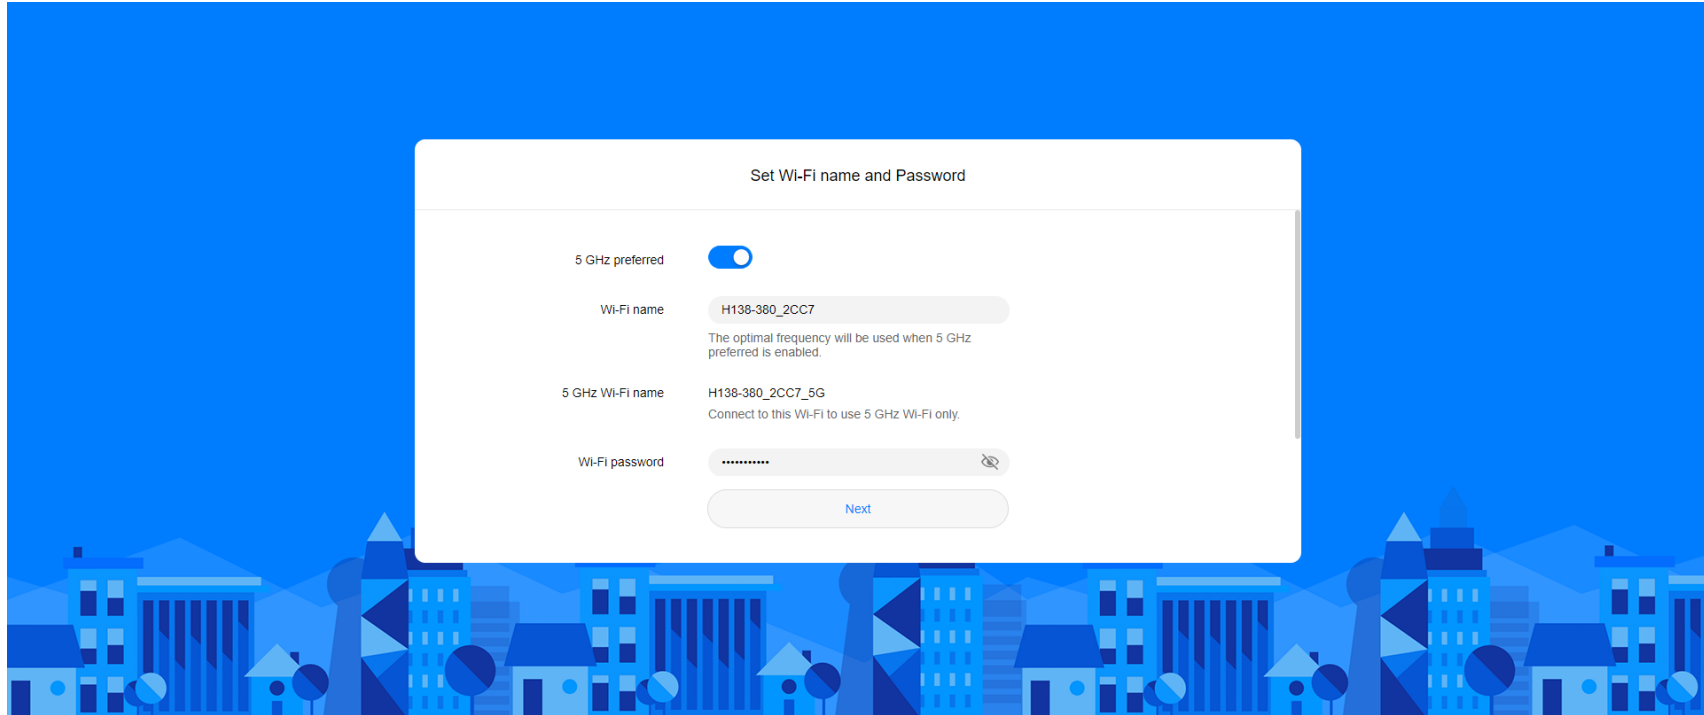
Set Wi-Fi name and Password

5 GHz preferred

Wi-Fi name

H138-380_2CC7

The optimal frequency will be used when 5 GHz preferred is enabled.

5 GHz Wi-Fi name

H138-380_2CC7_5G

Connect to this Wi-Fi to use 5 GHz Wi-Fi only.

Wi-Fi password

•••••••••••

Next